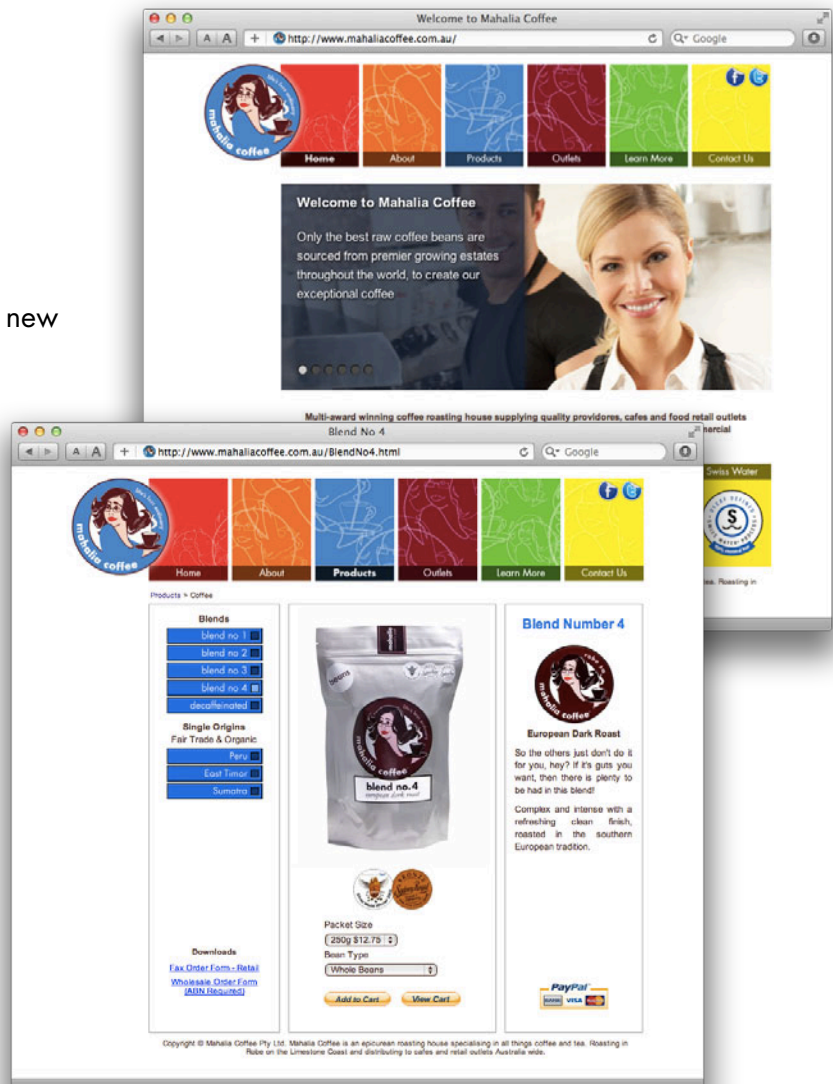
new

Welcome to Mahalia Coffee

http://www.mahaliacoffee.com.au/

Google

mahalia coffee

Home About Products Outlets Learn More Contact Us

Welcome to Mahalia Coffee

Only the best raw coffee beans are sourced from premier growing estates throughout the world, to create our exceptional coffee

Multi-award winning coffee roasting house supplying quality providores, cafes and food retail outlets

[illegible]ercial

Swiss Water

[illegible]ee. Roasting in

Blend No 4

http://www.mahaliacoffee.com.au/BlendNo4.html

Google

mahalia coffee

Home About Products Outlets Learn More Contact Us

Products > Coffee

Blends

blend no 1

blend no 2

blend no 3

blend no 4

decaffeinated

Single Origins

Fair Trade & Organic

Peru

East Timor

Sumatra

Downloads

Fax Order Form - Retail

Wholesale Order Form (ABN Required)

mahalia coffee

blend no.4

european dark roast

Packet Size

250g $12.75

Bean Type

Whole Beans

Add to Cart

View Cart

Blend Number 4

European Dark Roast

So the others just don't do it for you, hey? If it's guts you want, then there is plenty to be had in this blend!

Complex and intense with a refreshing clean finish, roasted in the southern European tradition.

PayPal

Copyright © Mahalia Coffee Pty Ltd. Mahalia Coffee is an epicurean roasting house specialising in all things coffee and tea. Roasting in Robe on the Limestone Coast and distributing to cafes and retail outlets Australia wide.